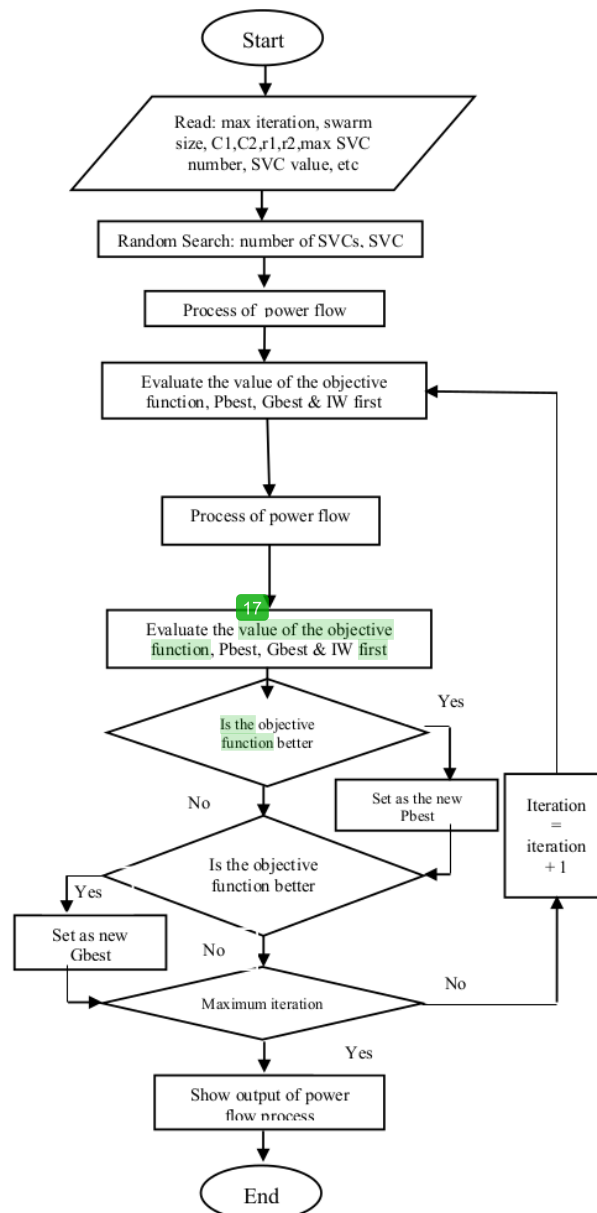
Start

Read: max iteration, swarm size, C1,C2,r1,r2,max SVC number, SVC value, etc

Random Search: number of SVCs, SVC

Process of power flow

Evaluate the value of the objective function, Pbest, Gbest & IW first

Process of power flow

17

Evaluate the value of the objective function, Pbest, Gbest & IW first

Is the objective function better

Yes

Set as the new Pbest

No

Is the objective function better

Yes

Set as new Gbest

No

Maximum iteration

No

Iteration = iteration + 1

Yes

Show output of power flow process

End